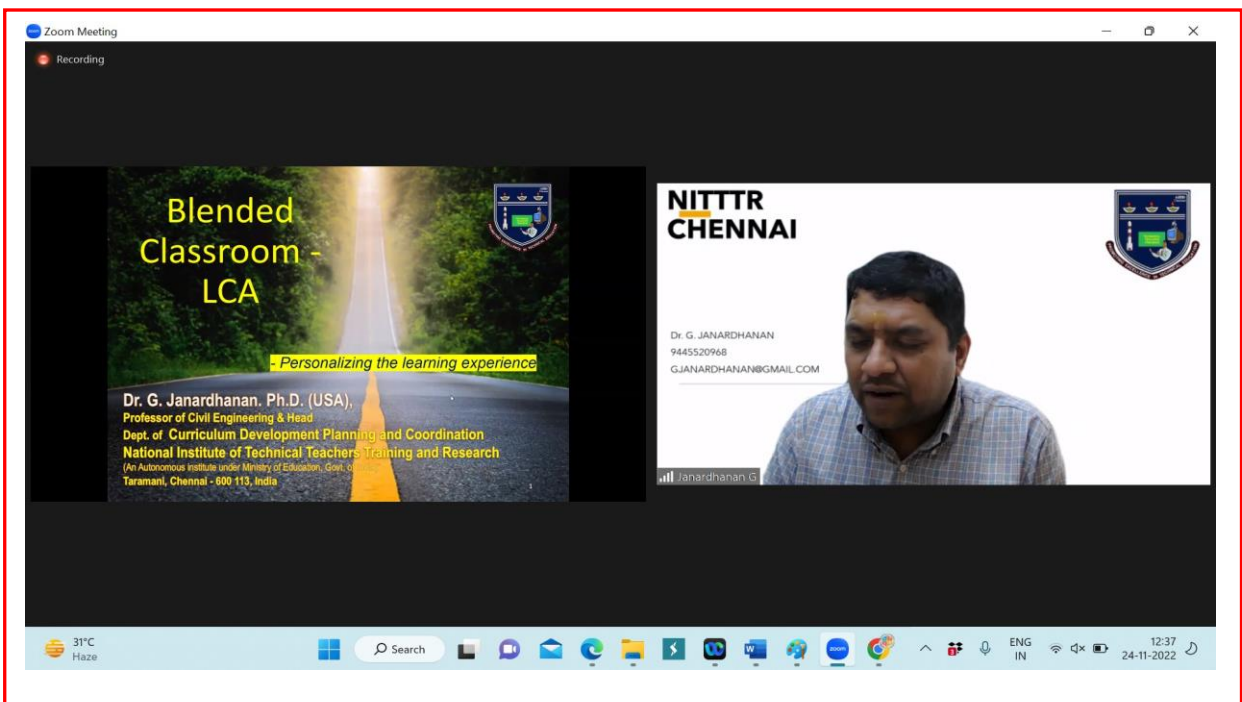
Zoom Meeting

Recording

Blended Classroom - LCA

- Personalizing the learning experience

Dr. G. Janardhanan. Ph.D. (USA),
Professor of Civil Engineering & Head
Dept. of Curriculum Development Planning and Coordination
National Institute of Technical Teachers Training and Research
(An Autonomous institute under Ministry of Education, Govt. of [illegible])
Taramani, Chennai - 600 113, India

NITTTR CHENNAI

Dr. G. JANARDHANAN
9445520968
GJANARDHANAN@GMAIL.COM

Janardhanan G

31°C
Haze

Search

ENG
IN

12:37
24-11-2022